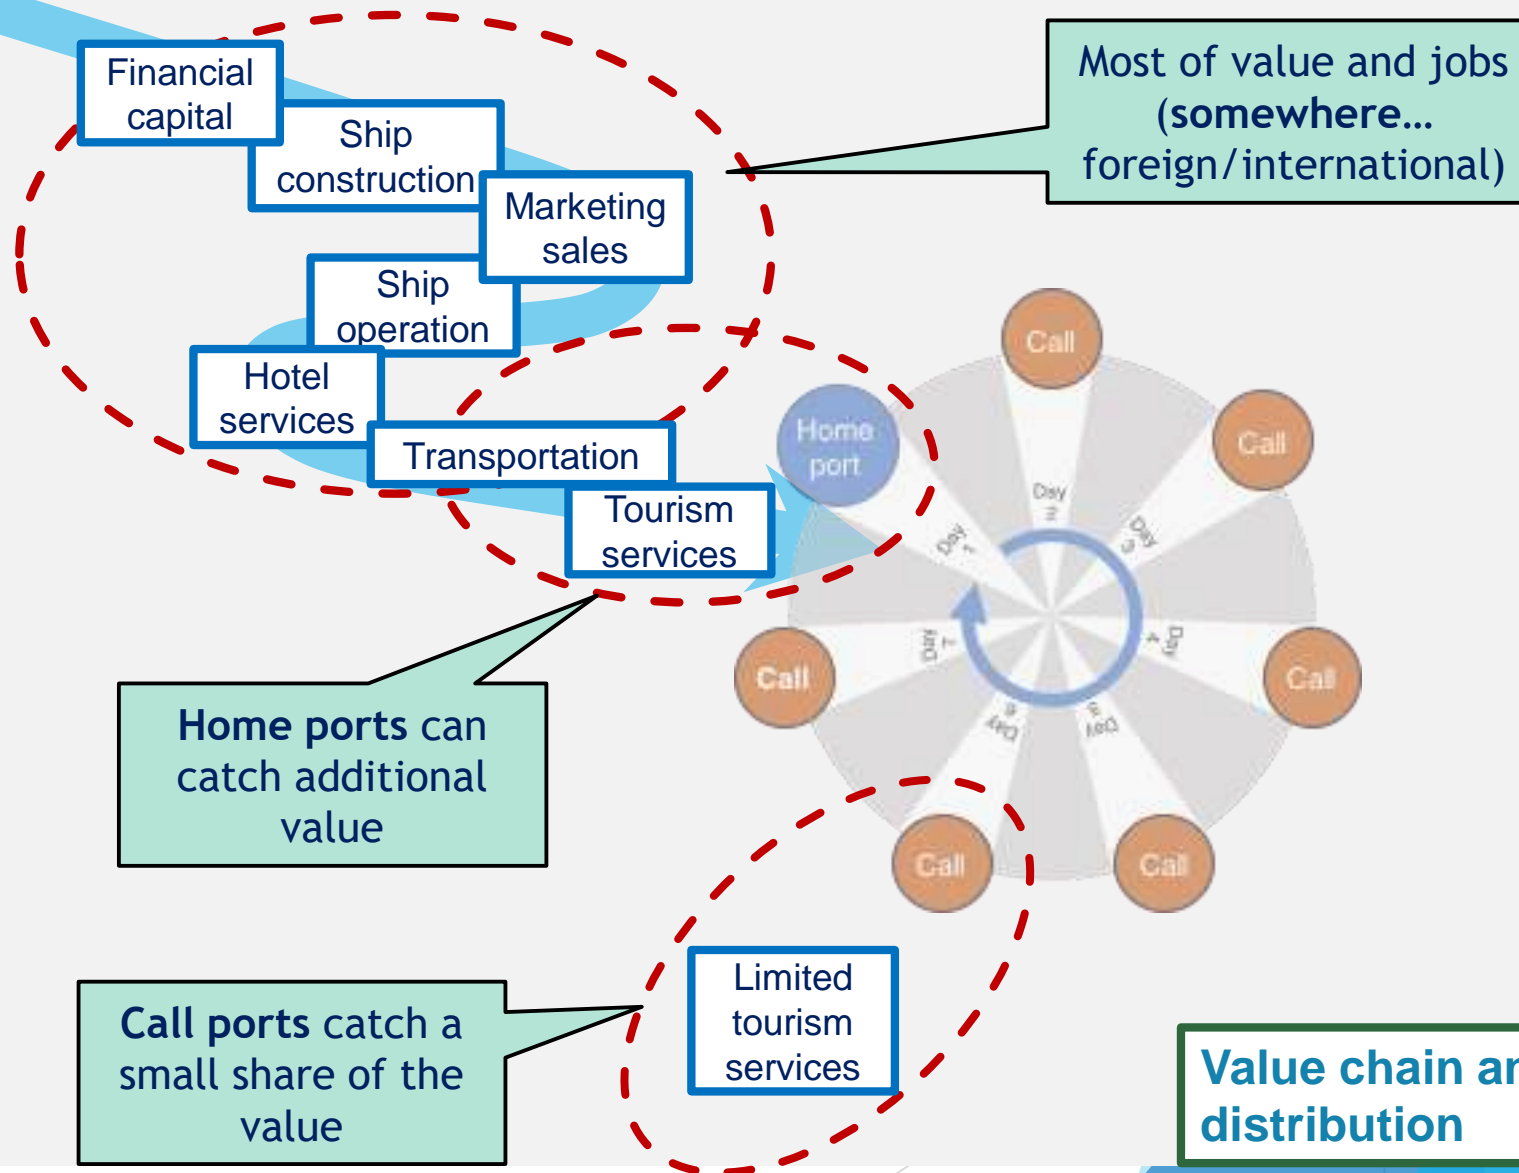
Financial capital

Ship construction

Marketing sales

Ship operation

Hotel services

Transportation

Tourism services

Most of value and jobs (**somewhere… foreign/international**)

Call

Home port

Call

Day 1

Day 2

Day 3

Day 4

Day 5

Day 6

Day 7

Call

Call

Call

Call

**Home ports** can catch additional value

Limited tourism services

**Call ports** catch a small share of the value

Value chain ar
distribution